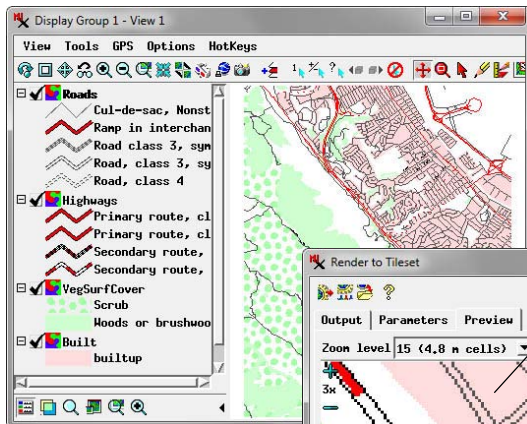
Display Group 1 - View 1

View Tools GPS Options HotKeys

Roads
Cul-de-sac, Nonst
Ramp in interchan
Road class 3, sym
Road, class 3, sy
Road, class 4
Highways
Primary route, cl
Primary route, cl
Secondary route,
Secondary route,
VegSurfCover
Scrub
Woods or brushwoo
Built
builtup

Render to Tileset
?
Output | Parameters | Preview
Zoom level 15 (4.8 m cells)
3x